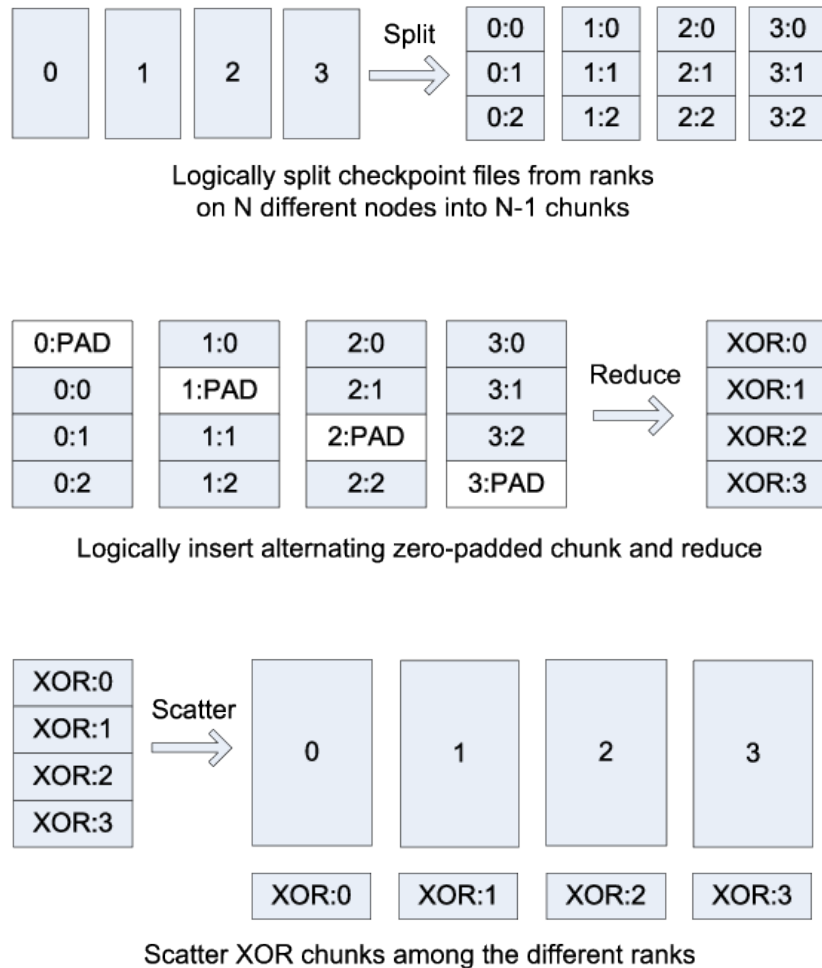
0 1 2 3

Split

0:0 1:0 2:0 3:0
0:1 1:1 2:1 3:1
0:2 1:2 2:2 3:2

Logically split checkpoint files from ranks on N different nodes into N-1 chunks

0:PAD 1:0 2:0 3:0
0:0 1:PAD 2:1 3:1
0:1 1:1 2:PAD 3:2
0:2 1:2 2:2 3:PAD

Reduce

XOR:0
XOR:1
XOR:2
XOR:3

Logically insert alternating zero-padded chunk and reduce

XOR:0
XOR:1
XOR:2
XOR:3

Scatter

0 1 2 3

XOR:0 XOR:1 XOR:2 XOR:3

Scatter XOR chunks among the different ranks